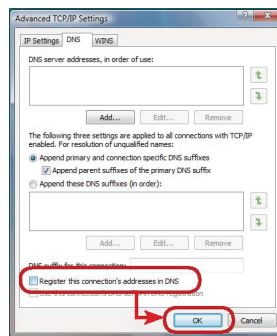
Advanced TCP/IP Settings

IP Settings DNS WINS

DNS server addresses, in order of use:

Add... Edit... Remove

The following three settings are applied to all connections with TCP/IP enabled. For resolution of unqualified names:

Append primary and connection specific DNS suffixes

Append parent suffixes of the primary DNS suffix

Append these DNS suffixes (in order):

Add... Edit... Remove

DNS suffix for this connection:

Register this connection's addresses in DNS

Use this connection's DNS suffix in DNS registration

OK Cancel